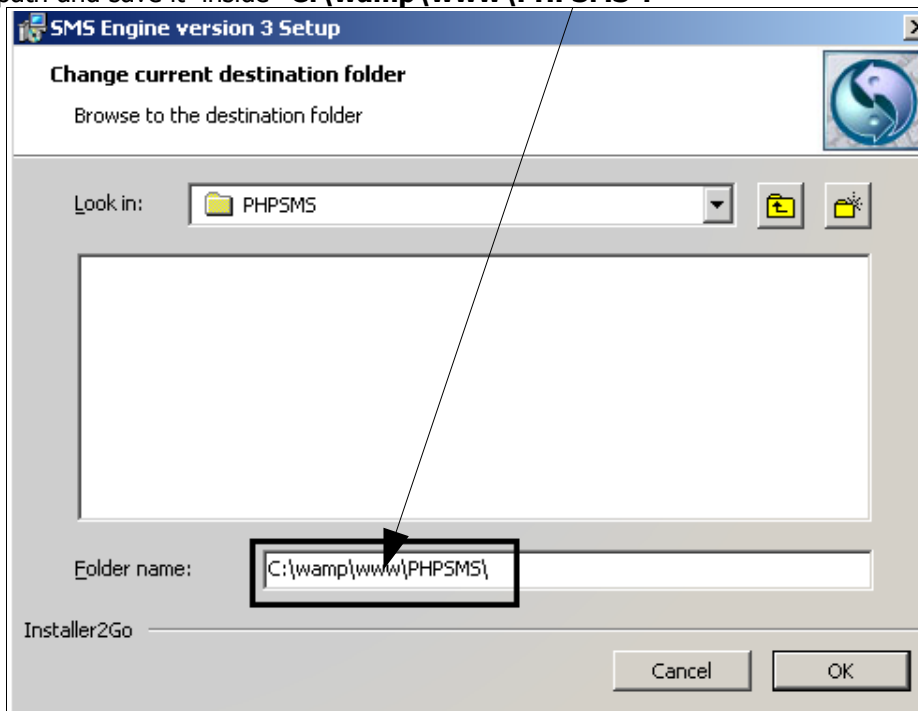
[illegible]ath and save it inside "C:\wamp\www\PHPSMS".

SMS Engine version 3 Setup

Change current destination folder

Browse to the destination folder

Look in: PHPSMS

Folder name: C:\wamp\www\PHPSMS\

Installer2Go

Cancel

OK